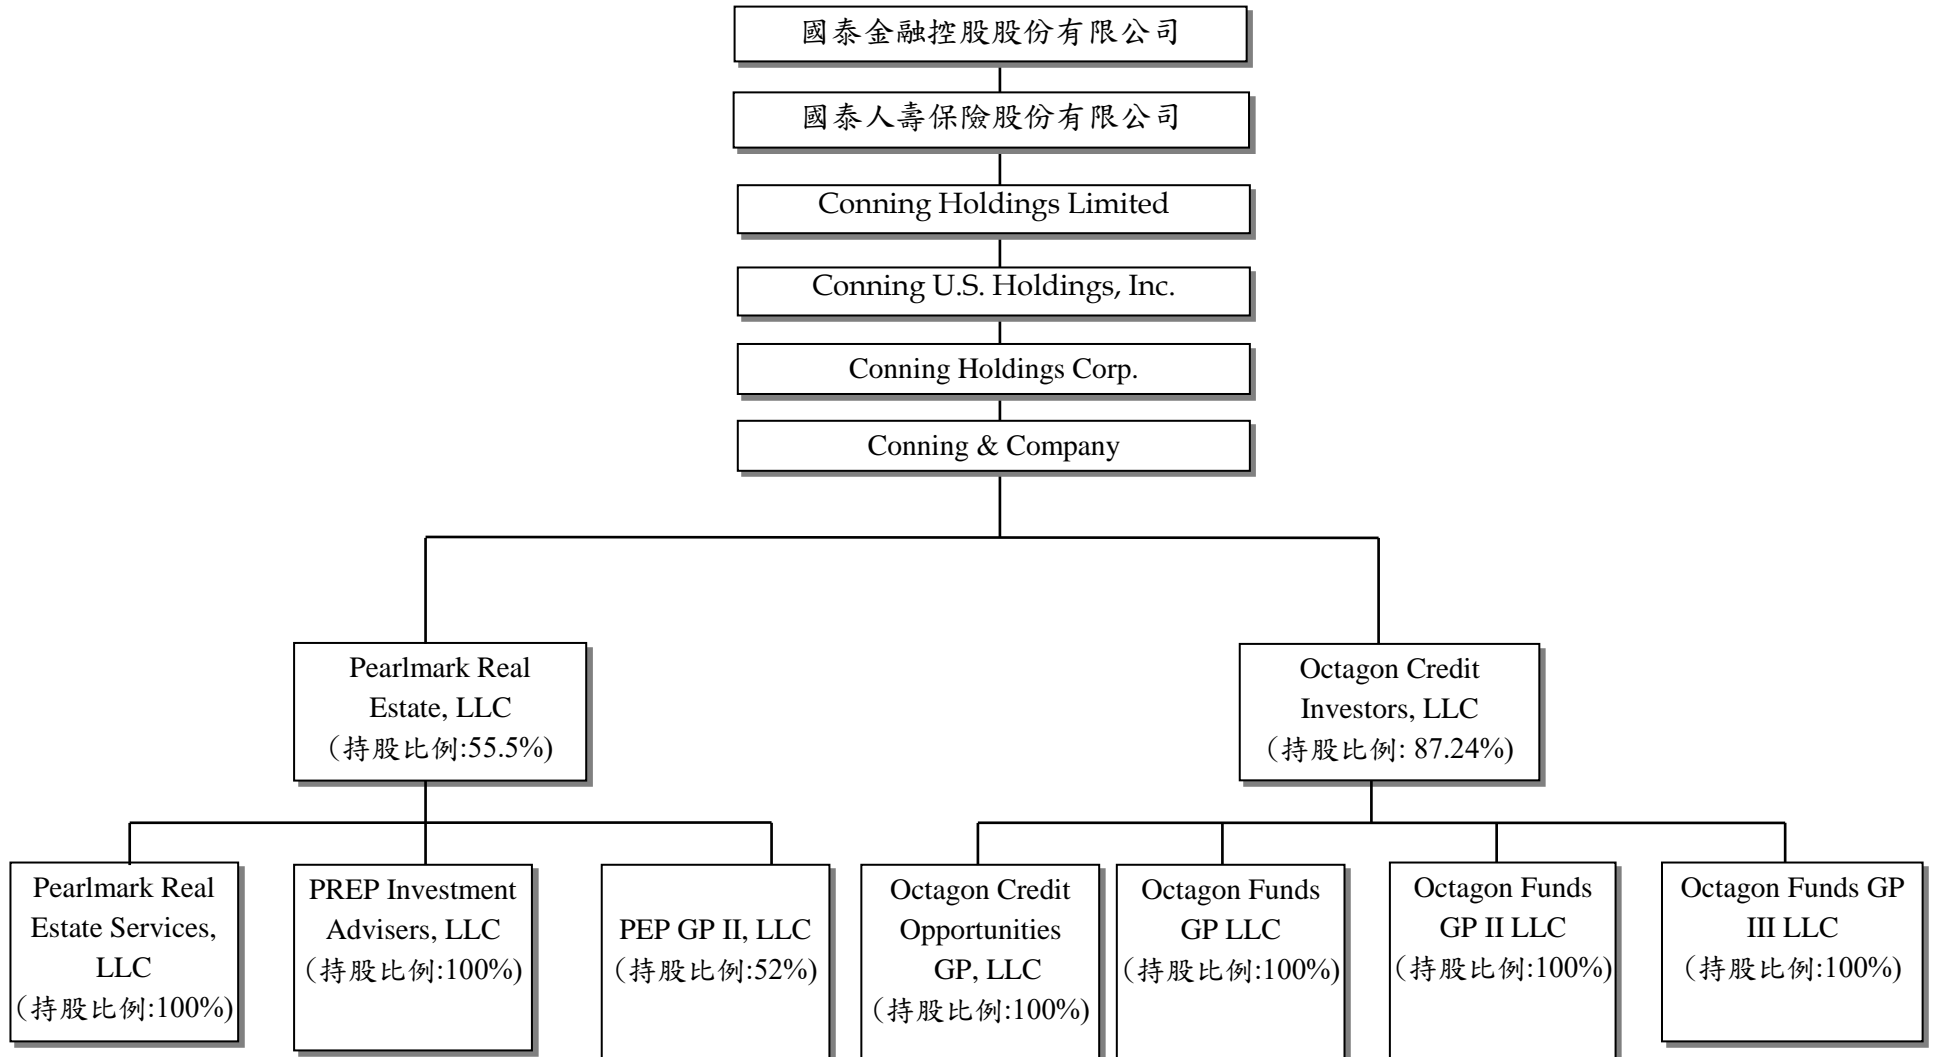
國泰金融控股股份有限公司

國泰人壽保險股份有限公司

Conning Holdings Limited

Conning U.S. Holdings, Inc.

Conning Holdings Corp.

Conning & Company

Pearlmark Real Estate, LLC (持股比例:55.5%)

Octagon Credit Investors, LLC (持股比例: 87.24%)

Pearlmark Real Estate Services, LLC (持股比例:100%)

PREP Investment Advisers, LLC (持股比例:100%)

PEP GP II, LLC (持股比例:52%)

Octagon Credit Opportunities GP, LLC (持股比例:100%)

Octagon Funds GP LLC (持股比例:100%)

Octagon Funds GP II LLC (持股比例:100%)

Octagon Funds GP III LLC (持股比例:100%)